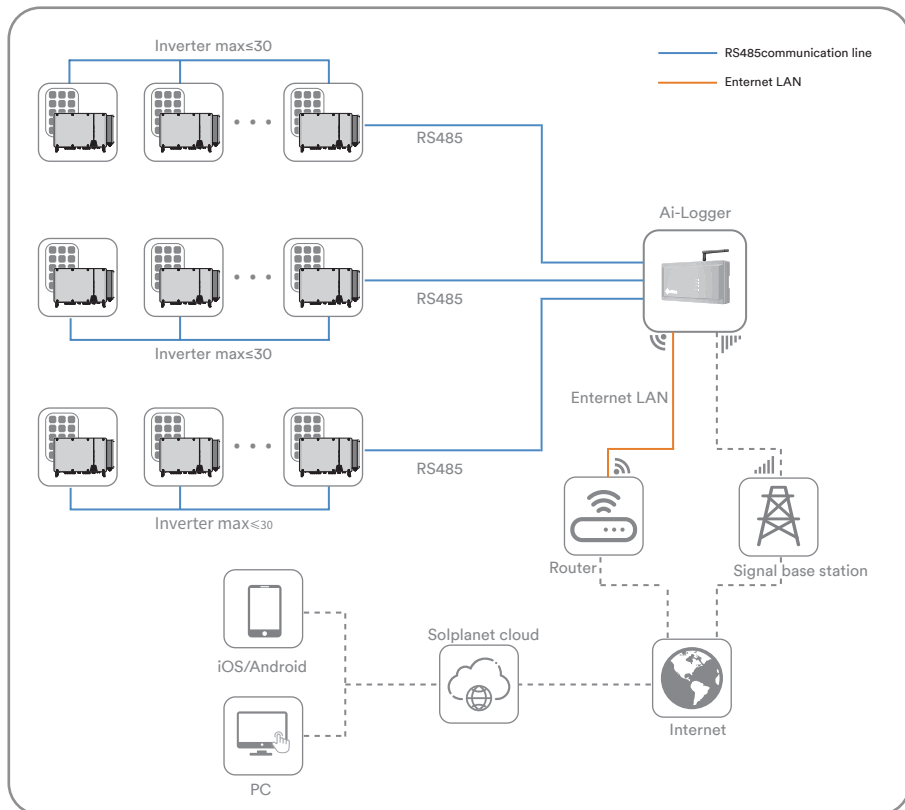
Inverter max≤30

RS485communication line

Enternet LAN

RS485

Ai-Logger

RS485

Inverter max≤30

Enternet LAN

RS485

Inverter max≤30

Router

Signal base station

iOS/Android

Solplanet cloud

Internet

PC